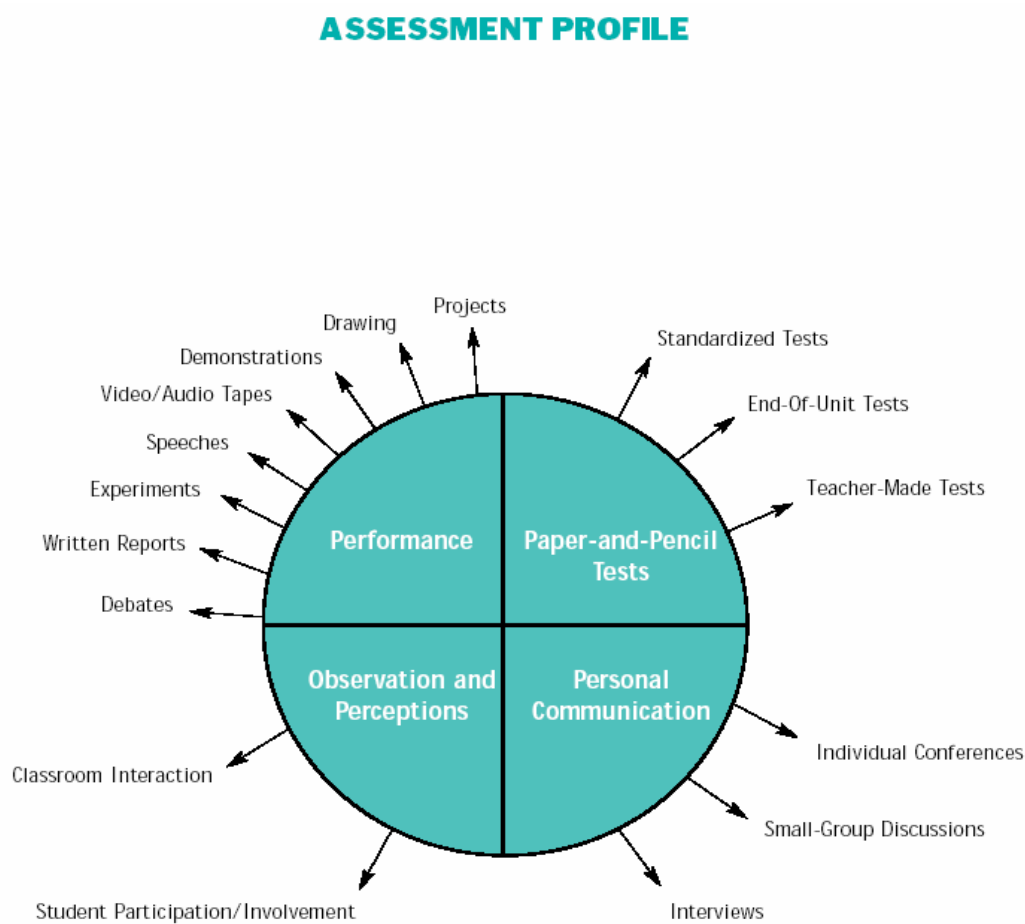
ASSESSMENT PROFILE

Projects
Drawing
Demonstrations
Video/Audio Tapes
Speeches
Experiments
Written Reports
Debates

Standardized Tests
End-Of-Unit Tests
Teacher-Made Tests

Performance

Paper-and-Pencil Tests

Observation and Perceptions

Personal Communication

Classroom Interaction
Student Participation/Involvement

Individual Conferences
Small-Group Discussions
Interviews